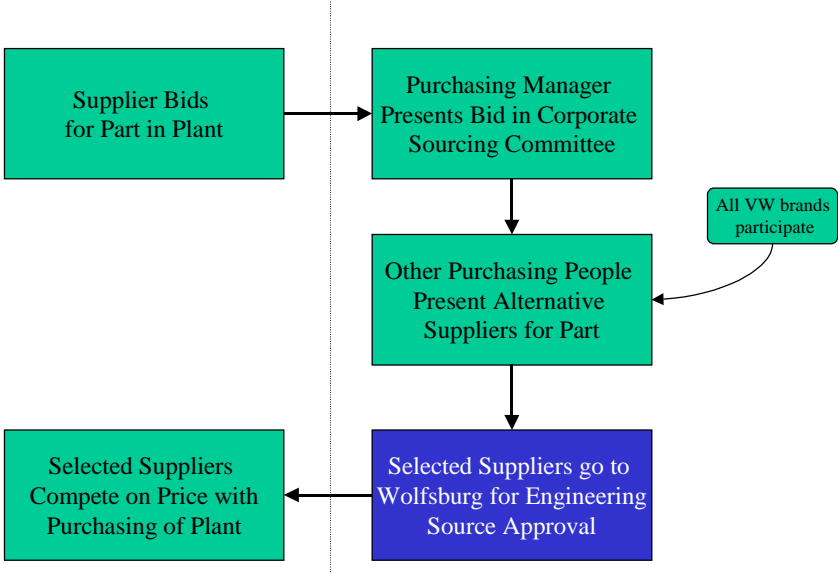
Supplier Bids for Part in Plant

Purchasing Manager Presents Bid in Corporate Sourcing Committee

All VW brands participate

Other Purchasing People Present Alternative Suppliers for Part

Selected Suppliers go to Wolfsburg for Engineering Source Approval

Selected Suppliers Compete on Price with Purchasing of Plant